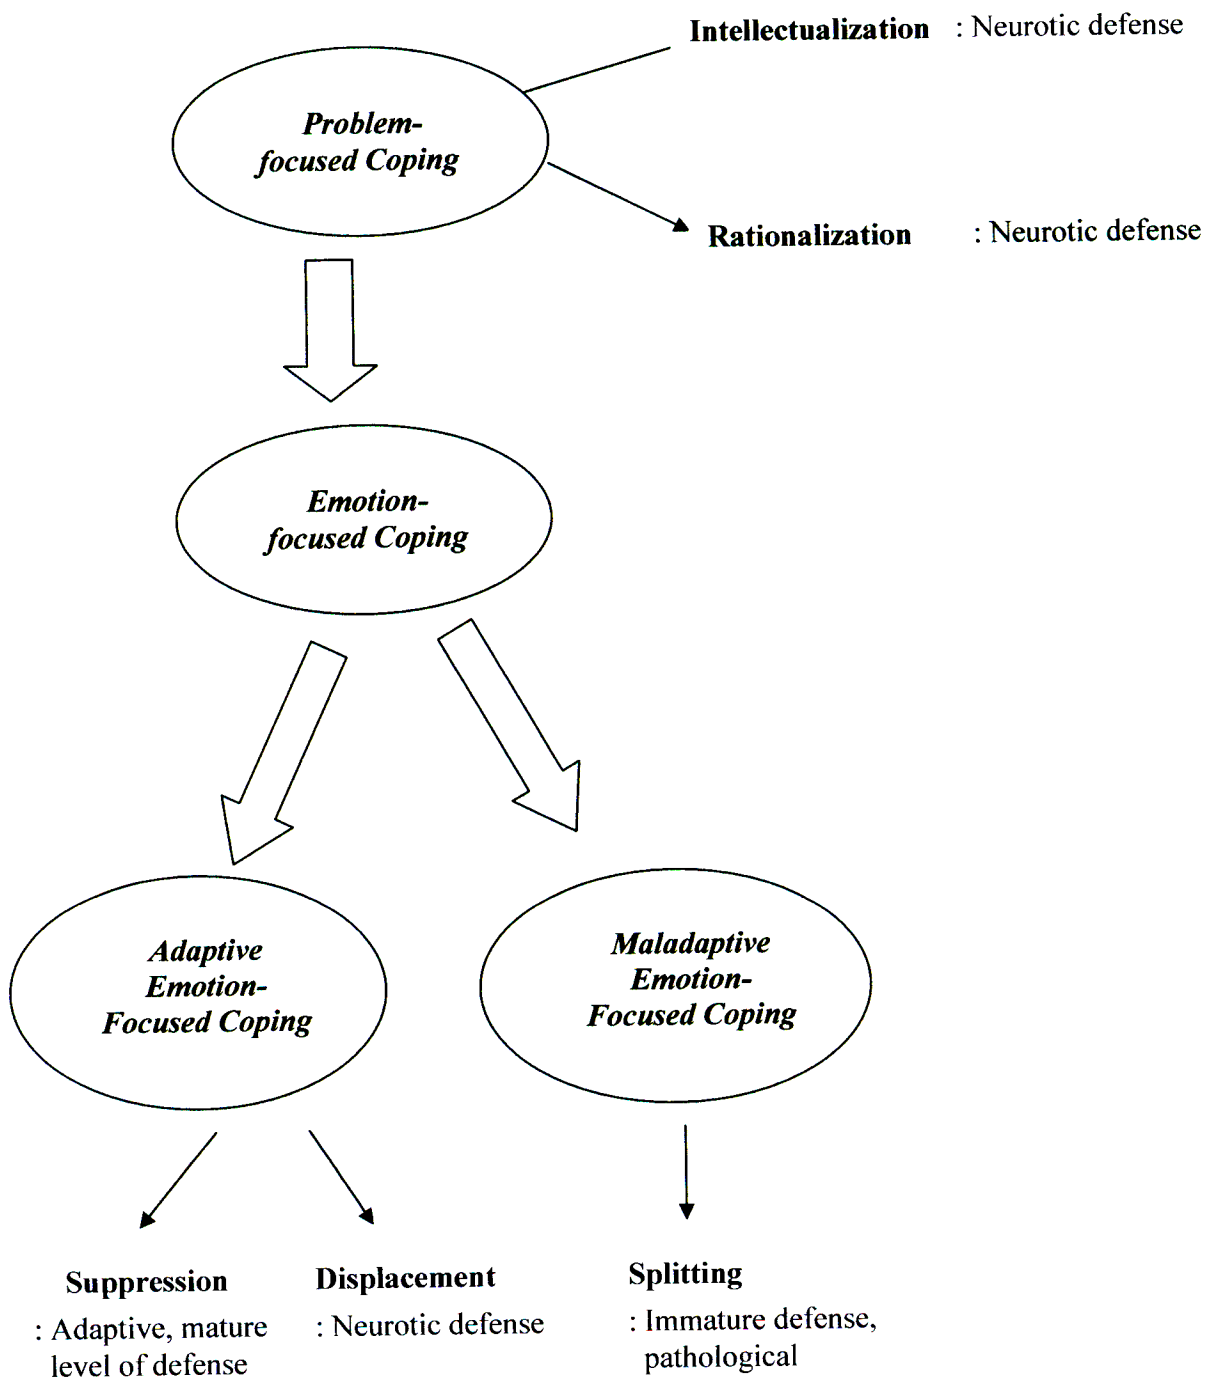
Intellectualization : Neurotic defense

Problem-focused Coping

Rationalization : Neurotic defense

Emotion-focused Coping

Adaptive Emotion-Focused Coping

Maladaptive Emotion-Focused Coping

Suppression
: Adaptive, mature level of defense

Displacement
: Neurotic defense

Splitting
: Immature defense, pathological